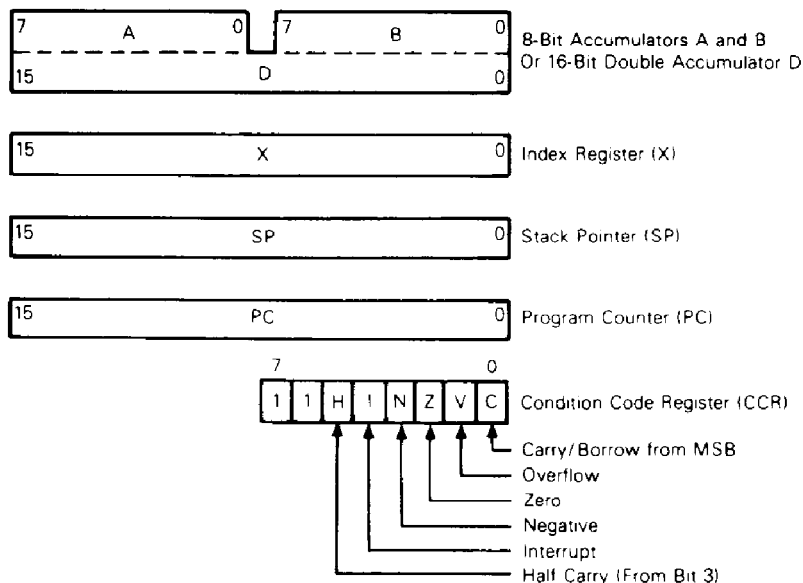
7 A 0 7 B 0
15 D 0
8-Bit Accumulators A and B
Or 16-Bit Double Accumulator D

15 X 0 Index Register (X)

15 SP 0 Stack Pointer (SP)

15 PC 0 Program Counter (PC)

7 0
1 1 H I N Z V C Condition Code Register (CCR)

Carry/Borrow from MSB
Overflow
Zero
Negative
Interrupt
Half Carry (From Bit 3)